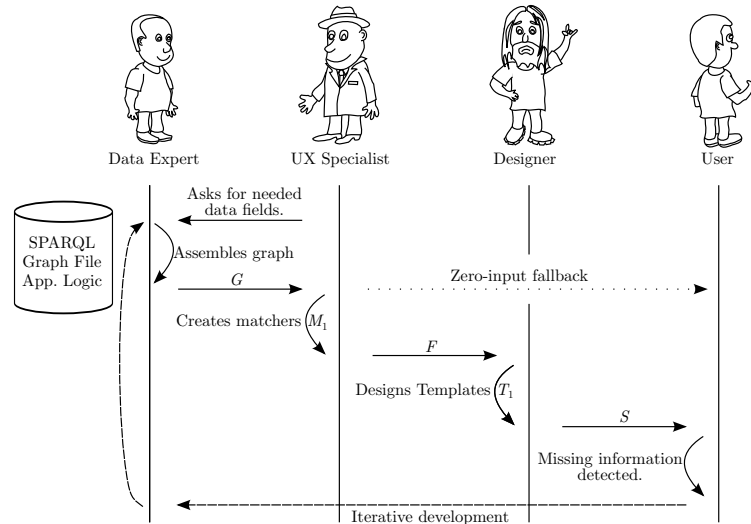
Data Expert

UX Specialist

Designer

User

Asks for needed data fields.

SPARQL Graph File App. Logic

Assembles graph

$G$

Zero-input fallback

Creates matchers $M_1$

$F$

Designs Templates $T_1$

$S$

Missing information detected.

Iterative development